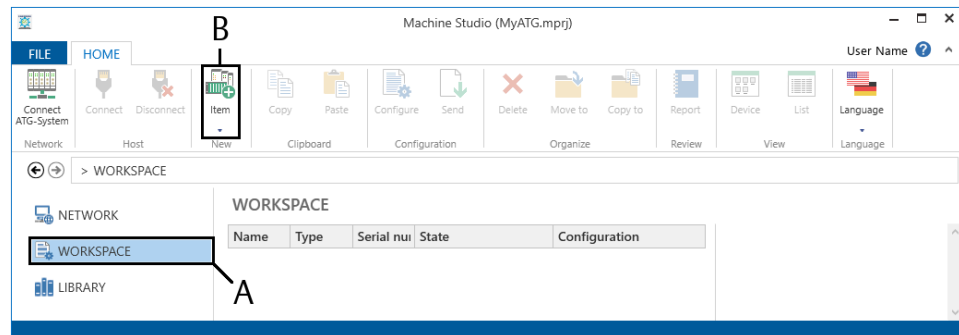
Machine Studio (MyATG.mprj)

FILE HOME

User Name ?

B

Connect ATG-System
Network

Connect Disconnect
Host

Item
New

Copy Paste
Clipboard

Configure Send
Configuration

Delete Move to Copy to
Organize

Report
Review

Device List
View

Language
Language

> WORKSPACE

NETWORK

WORKSPACE

LIBRARY

A

WORKSPACE

| Name | Type | Serial nui | State | Configuration |
|---|---|---|---|---|